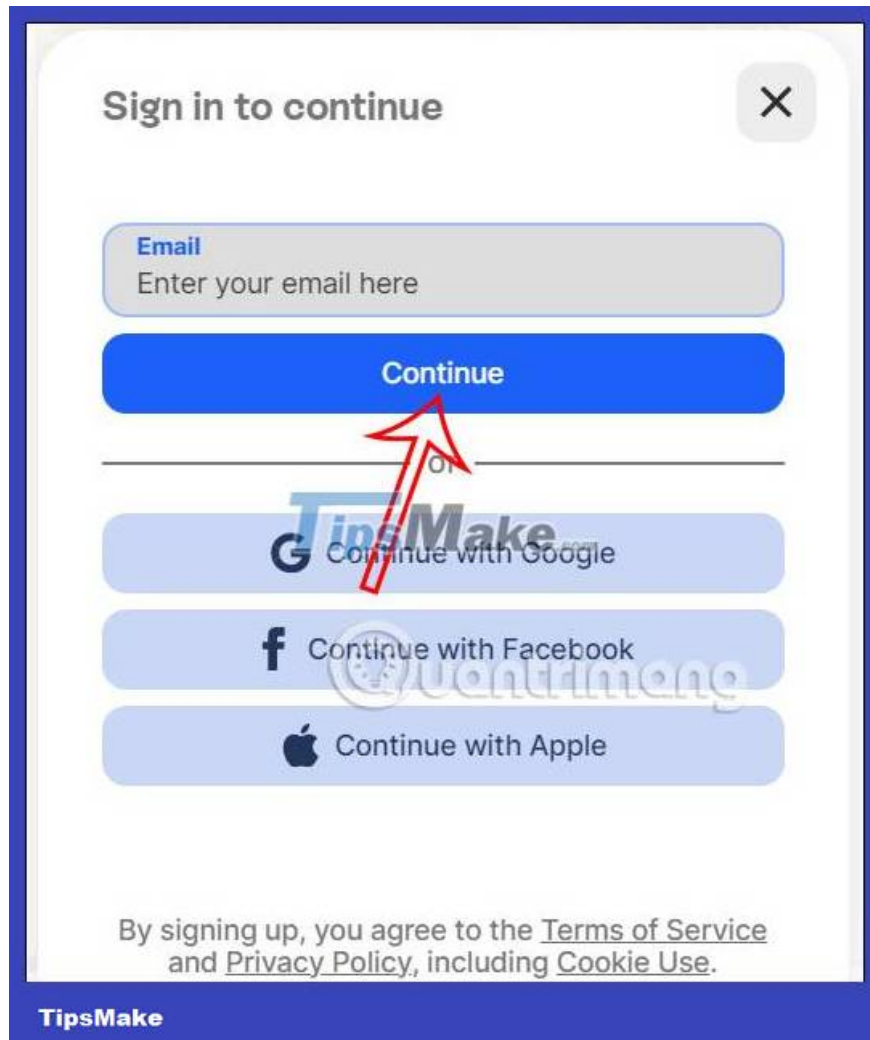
Sign in to continue

×

Email
Enter your email here

Continue

or

TipsMake.com

Continue with Google

Continue with Facebook

Quantrimang

Continue with Apple

By signing up, you agree to the Terms of Service and Privacy Policy, including Cookie Use.

TipsMake